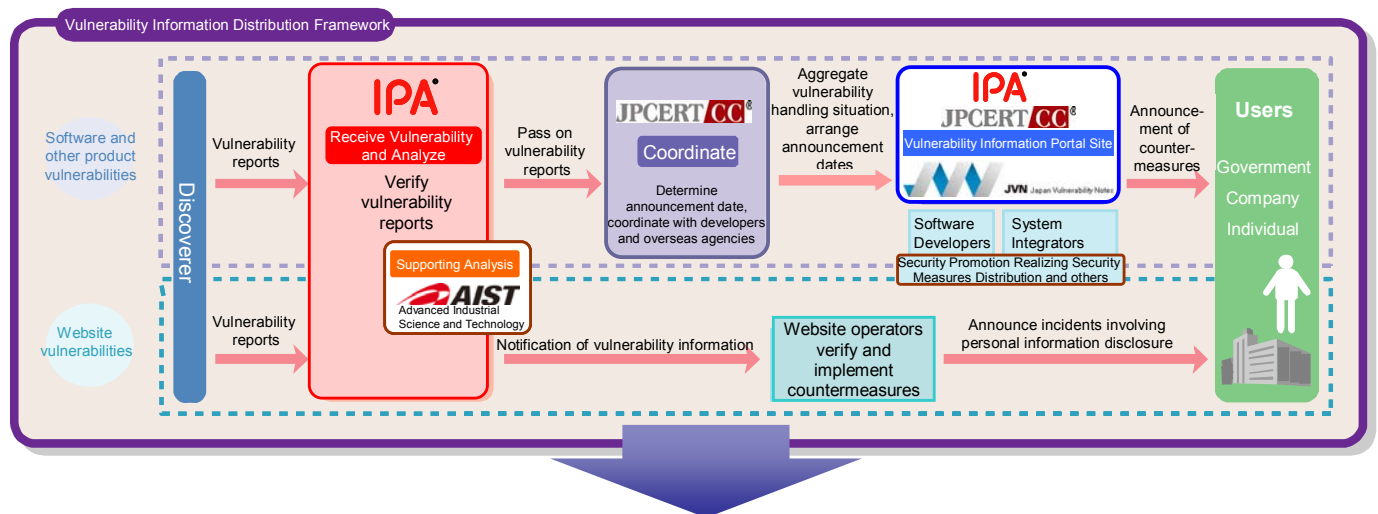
Vulnerability Information Distribution Framework

Software and other product vulnerabilities

Website vulnerabilities

Discoverer

Vulnerability reports

Vulnerability reports

IPA

Receive Vulnerability and Analyze

Verify vulnerability reports

Supporting Analysis

AIST

Advanced Industrial Science and Technology

Pass on vulnerability reports

JPCERT CC

Coordinate

Determine announcement date, coordinate with developers and overseas agencies

Aggregate vulnerability handling situation, arrange announcement dates

IPA

JPCERT CC

Vulnerability Information Portal Site

JVN Japan Vulnerability Notes

Software Developers

System Integrators

Security Promotion Realizing Security Measures Distribution and others

Announcement of countermeasures

Users

Government

Company

Individual

Notification of vulnerability information

Website operators verify and implement countermeasures

Announce incidents involving personal information disclosure